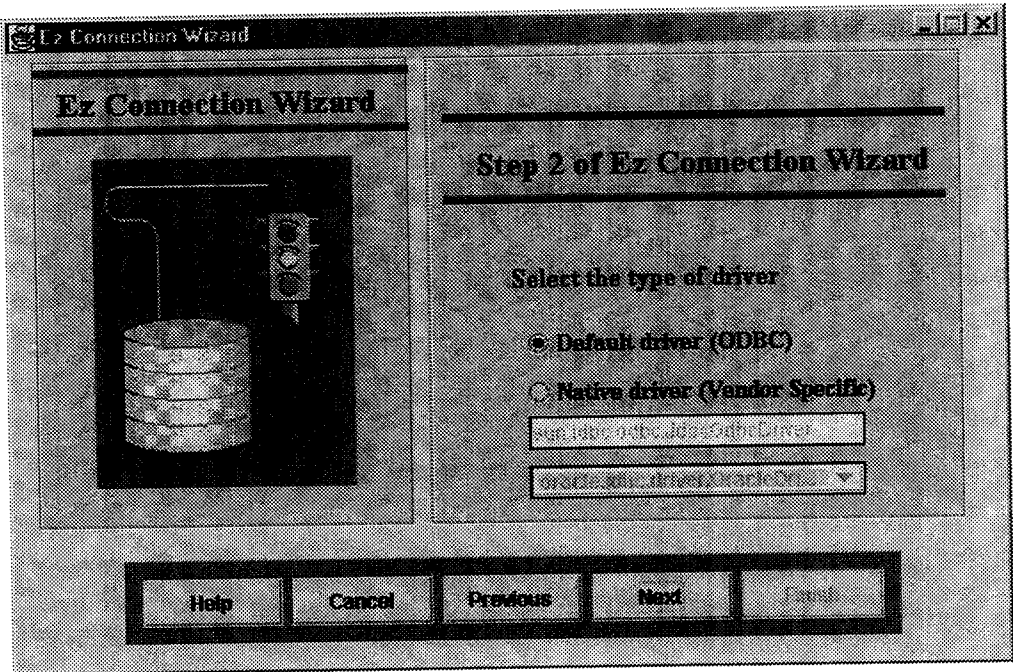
Ez Connection Wizard

Ez Connection Wizard

Step 2 of Ez Connection Wizard

Select the type of driver

Default driver (ODBC)

Native driver (Vendor Specific)

sun.jdbc.odbc.JdbcOdbcDriver

oracle.jdbc.driver.OracleDrive

Help Cancel Previous Next Finish